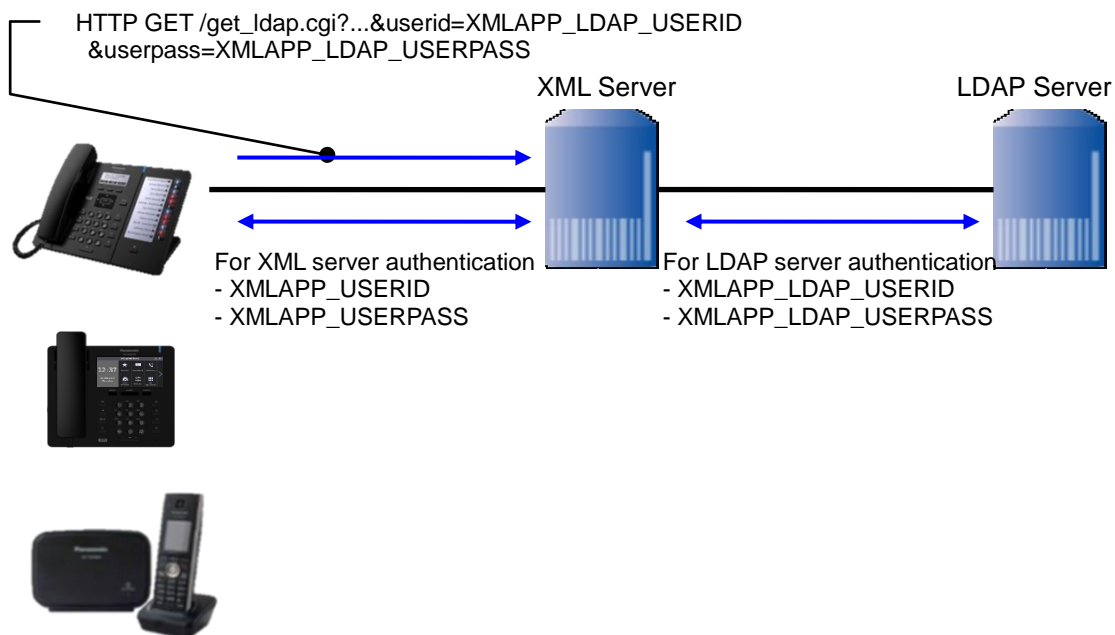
HTTP GET /get_ldap.cgi?...&userid=XMLAPP_LDAP_USERID &userpass=XMLAPP_LDAP_USERPASS

XML Server

LDAP Server

For XML server authentication
- XMLAPP_USERID
- XMLAPP_USERPASS

For LDAP server authentication
- XMLAPP_LDAP_USERID
- XMLAPP_LDAP_USERPASS